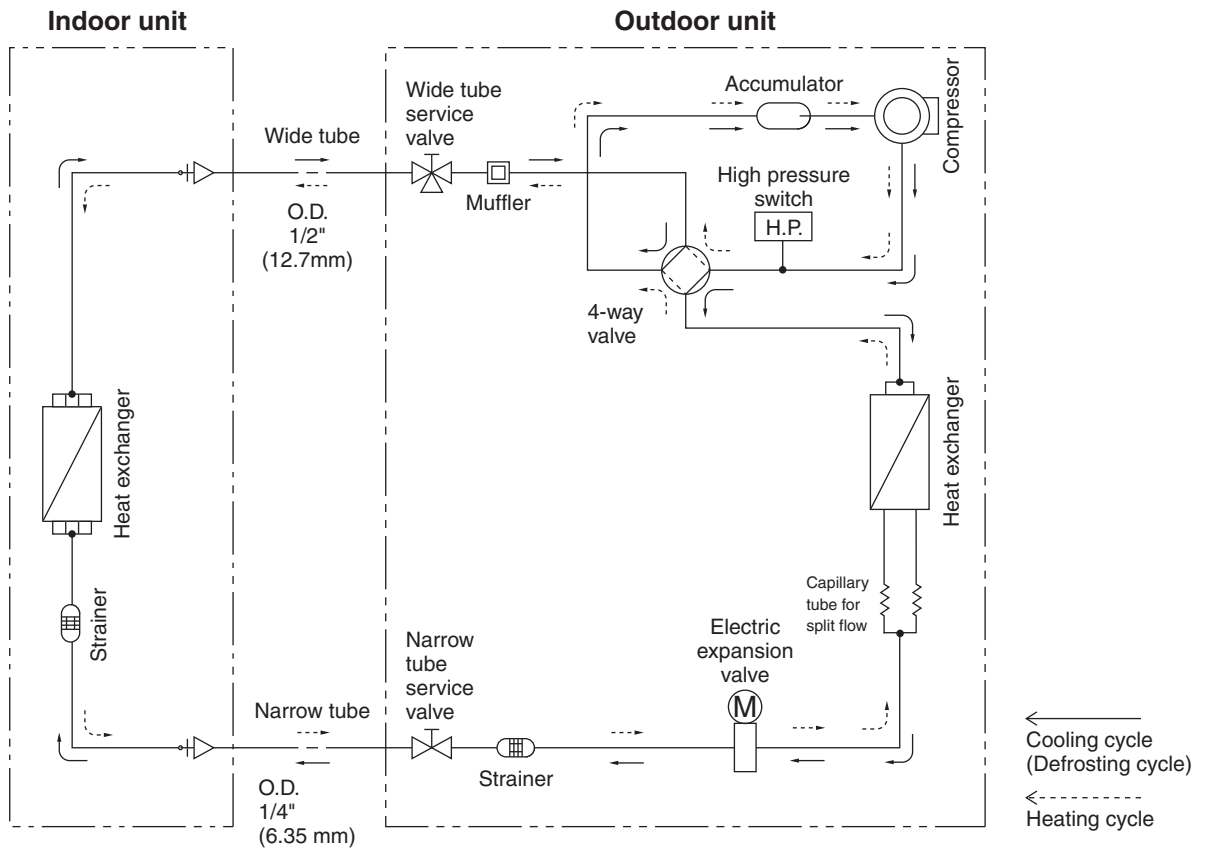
Indoor unit

Outdoor unit

Wide tube

Wide tube service valve

Accumulator

Compressor

Muffler

High pressure switch

H.P.

O.D. 1/2" (12.7mm)

4-way valve

Heat exchanger

Heat exchanger

Strainer

Capillary tube for split flow

Narrow tube service valve

Electric expansion valve

M

Narrow tube

Strainer

O.D. 1/4" (6.35 mm)

Cooling cycle (Defrosting cycle)

Heating cycle